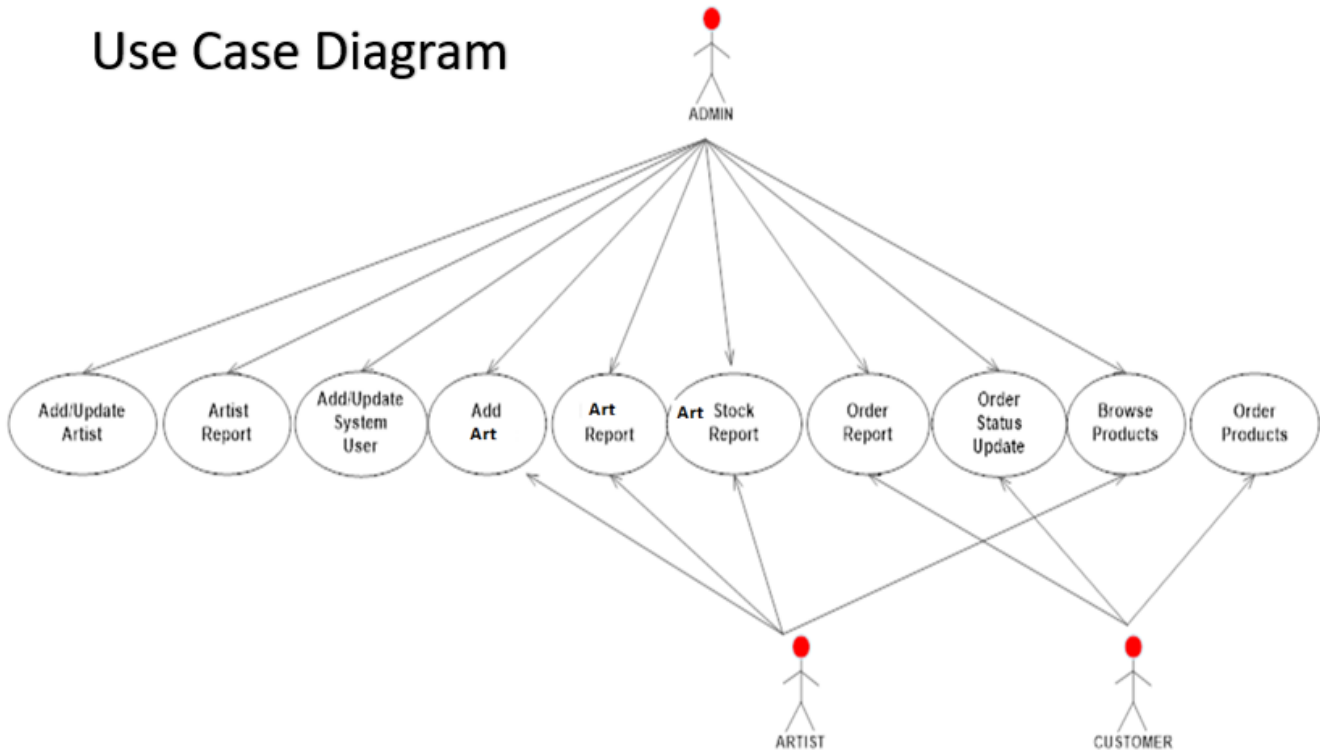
Use Case Diagram

ADMIN

Add/Update Artist

Artist Report

Add/Update System User

Add Art

Art Report

Art Stock Report

Order Report

Order Status Update

Browse Products

Order Products

ARTIST

CUSTOMER